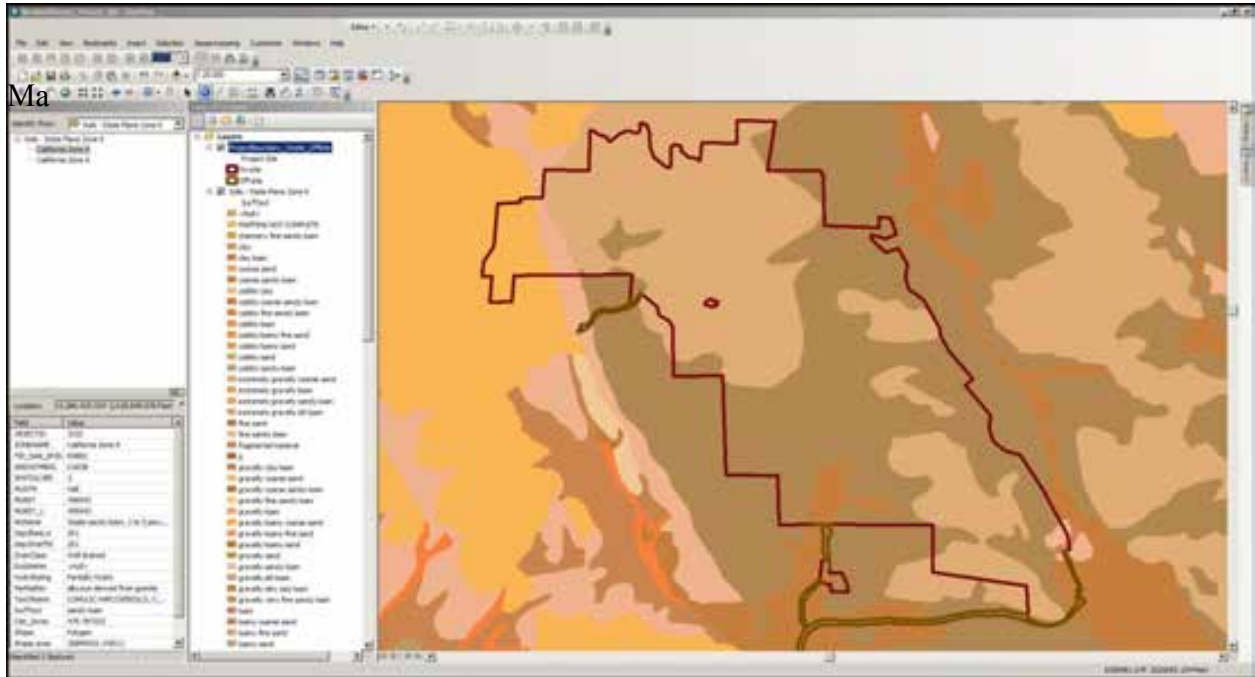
Ma

File Edit View Bookmarks Insert Selection Geoprocessing Customize Windows Help

Layers

Project Site

Soils - State Plane Zone 6

cobbly loam

cobbly sand

coarse sand

coarse sandy loam

clay

clay loam

fine sand

fine sandy loam

gravelly clay loam

gravelly coarse sand

gravelly loam

gravelly sand

gravelly sandy loam

loam

loamy sand

Soils - State Plane Zone 6

California Zone 6

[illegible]